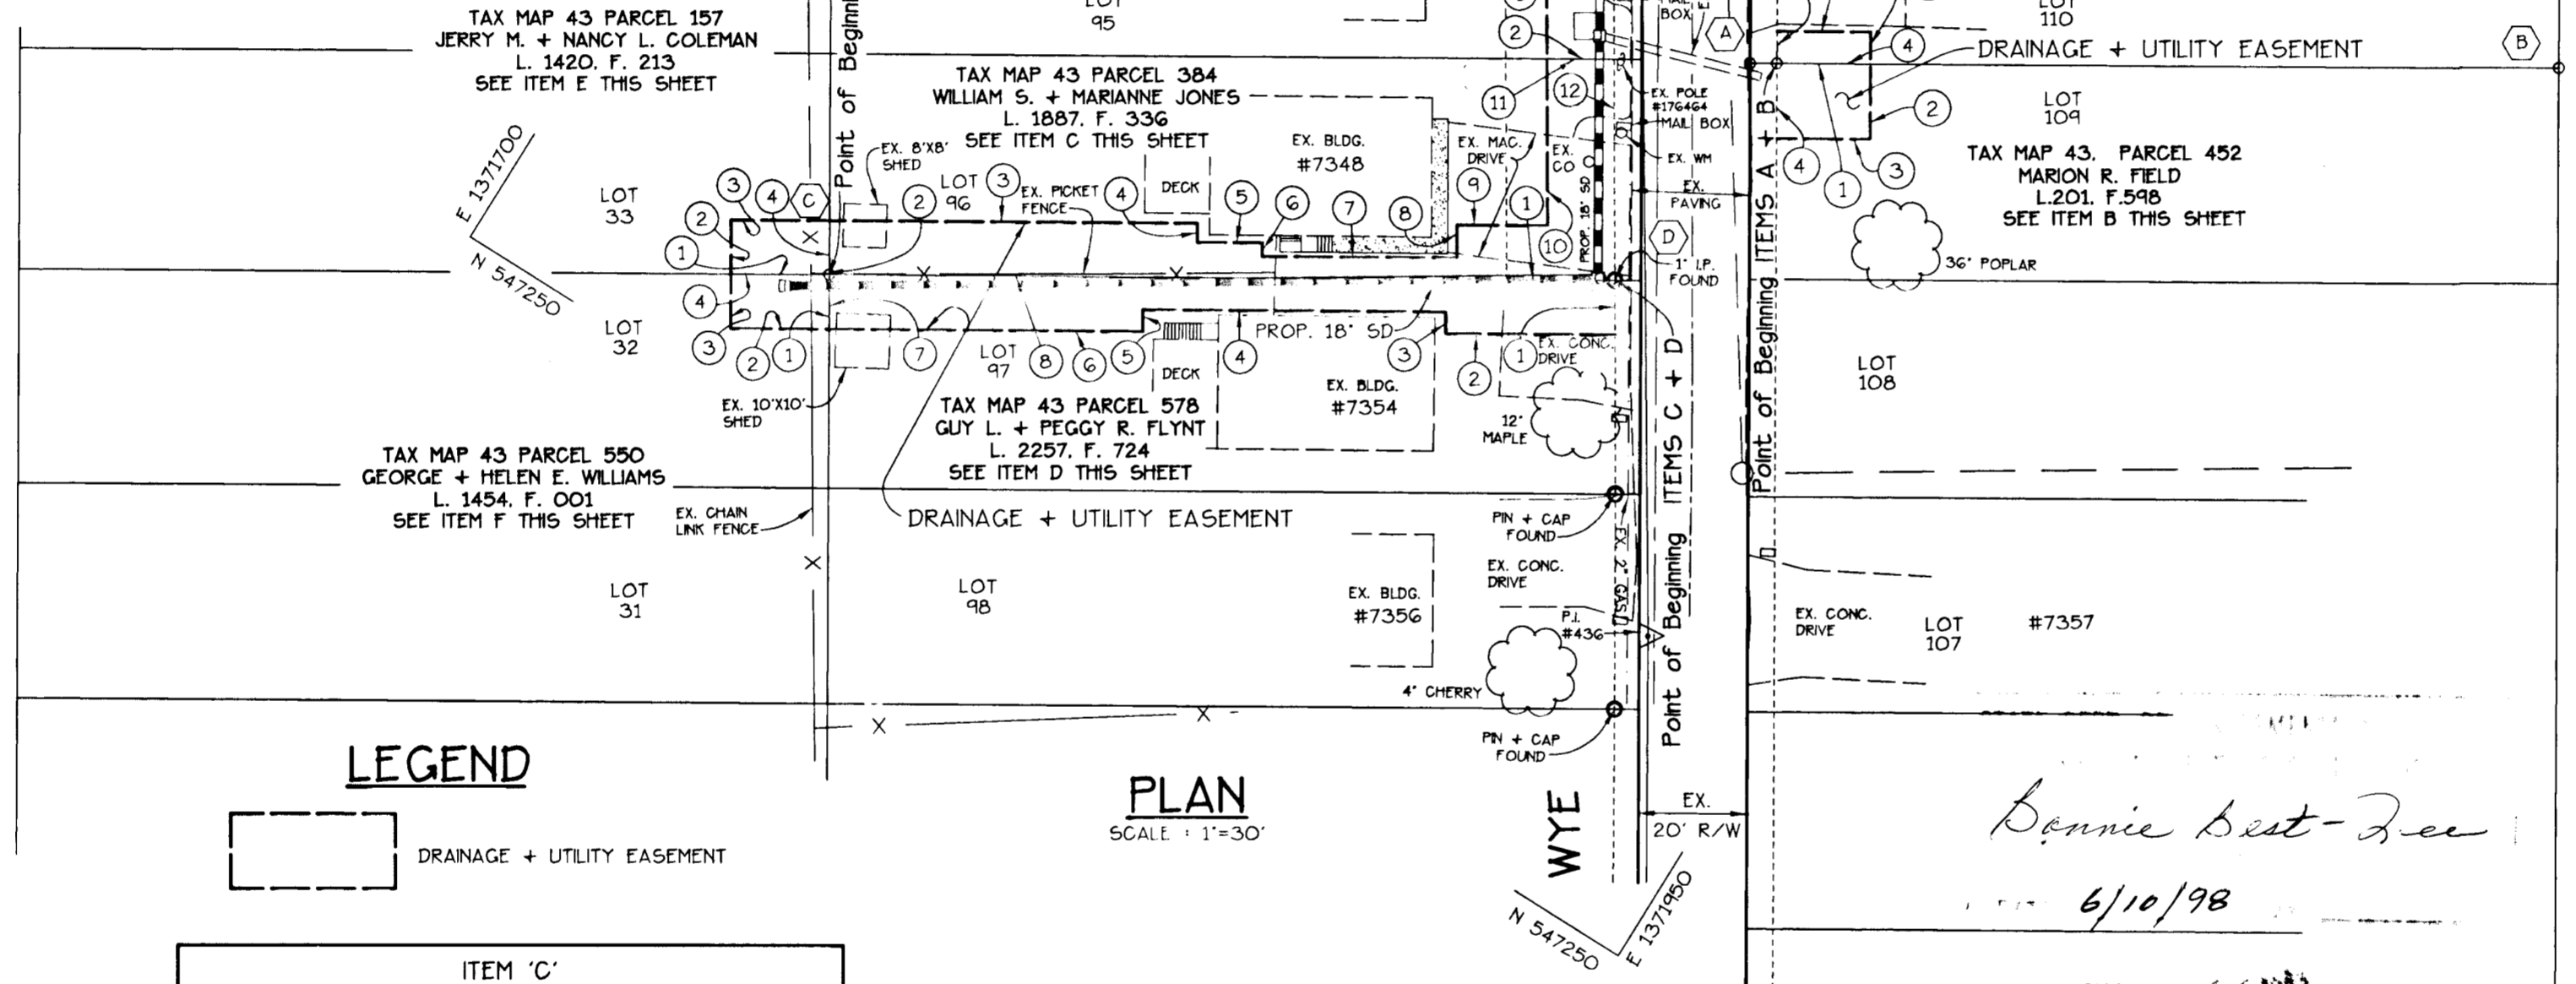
TAX MAP 43 PARCEL 157
JERRY M. + NANCY L. COLEMAN
L. 1420. F. 213
SEE ITEM E THIS SHEET

LOT
95

Point of Beginning

TAX MAP 43 PARCEL 384
WILLIAM S. + MARIANNE JONES
L. 1887. F. 336
SEE ITEM C THIS SHEET

MAIL BOX
A

LOT
110

DRAINAGE + UTILITY EASEMENT

B

E 1371700

N 547250

LOT
33

LOT
32

EX. 8'X8' SHED

LOT 96

EX. PICKET FENCE

DECK

EX. BLDG.
#7348

EX. MAC. DRIVE

EX. CO

EX. POLE #176464
MAIL BOX
EX. WM
EX. PAVING

PROP. 18" SD

D

1" I.P. FOUND

ITEMS A + B

Point of Beginning

LOT
109

TAX MAP 43, PARCEL 452
MARION R. FIELD
L.201. F.598
SEE ITEM B THIS SHEET

36" POPLAR

C

1 2 3 4 5 6 7 8 9 10 11 12

PROP. 18" SD

LOT
97

DECK

EX. BLDG.
#7354

EX. CONC. DRIVE

12" MAPLE

LOT
108

EX. 10'X10' SHED

TAX MAP 43 PARCEL 578
GUY L. + PEGGY R. FLYNT
L. 2257. F. 724
SEE ITEM D THIS SHEET

ITEMS C + D

TAX MAP 43 PARCEL 550
GEORGE + HELEN E. WILLIAMS
L. 1454. F. 001
SEE ITEM F THIS SHEET

EX. CHAIN LINK FENCE

DRAINAGE + UTILITY EASEMENT

PIN + CAP FOUND

EX. 2" GAS

Point of Beginning

LOT
31

LOT
98

EX. BLDG.
#7356

EX. CONC. DRIVE

P.I. #436

EX. CONC. DRIVE

LOT
107

#7357

4" CHERRY

PIN + CAP FOUND

LEGEND

DRAINAGE + UTILITY EASEMENT

PLAN
SCALE : 1"=30'

WYE

EX.
20' R/W

N 547250
E 1371950

Bonnie Best-Lee
6/10/98

ITEM 'C'